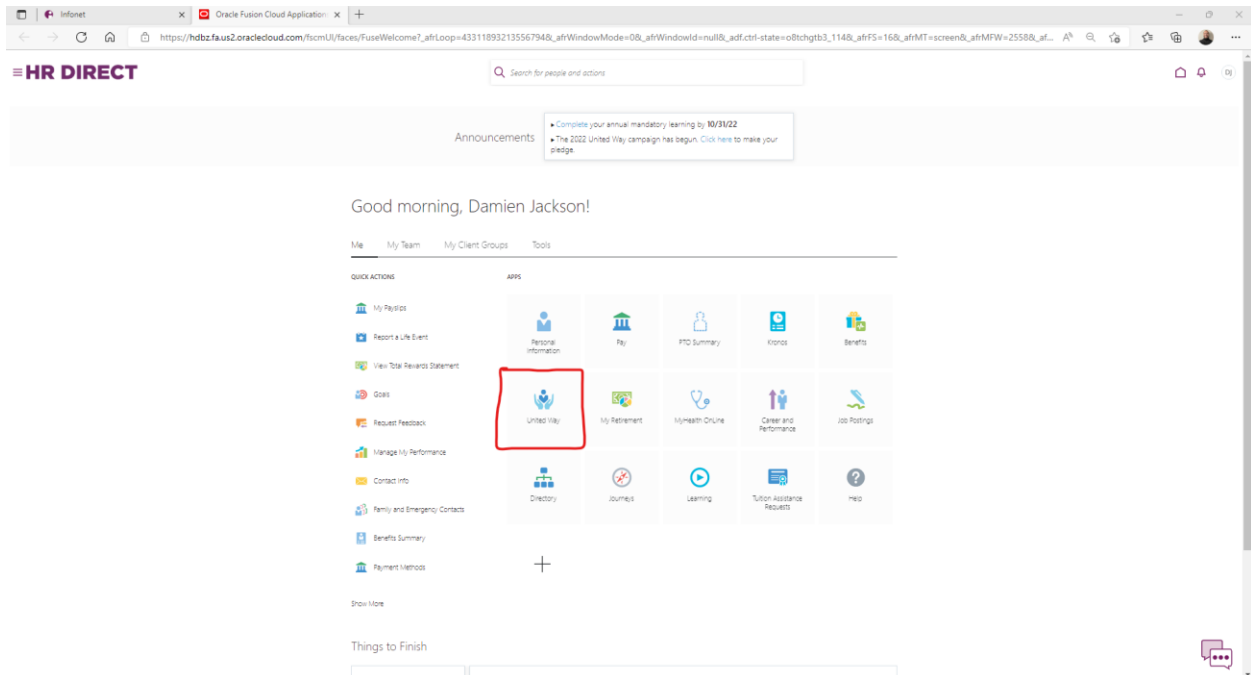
Infonet
Oracle Fusion Cloud Application

https://hdbz.fa.us2.oraclecloud.com/fscmUI/faces/FuseWelcome?_afrLoop=43311893213556794&_afrWindowMode=0&_afrWindowId=null&_adf.ctrl-state=o8tchgtb3_114&_afrFS=16&_afrMT=screen&_afrMFW=2558&_af...

≡HR DIRECT
Search for people and actions
DJ

Announcements
▸ Complete your annual mandatory learning by 10/31/22
▸ The 2022 United Way campaign has begun. Click here to make your pledge.

Good morning, Damien Jackson!

Me My Team My Client Groups Tools

QUICK ACTIONS
My Payslips
Report a Life Event
View Total Rewards Statement
Goals
Request Feedback
Manage My Performance
Contact Info
Family and Emergency Contacts
Benefits Summary
Payment Methods
Show More

APPS
Personal Information
Pay
PTO Summary
Kronos
Benefits
United Way
My Retirement
MyHealth OnLine
Career and Performance
Job Postings
Directory
Journeys
Learning
Tuition Assistance Requests
Help

+

Things to Finish